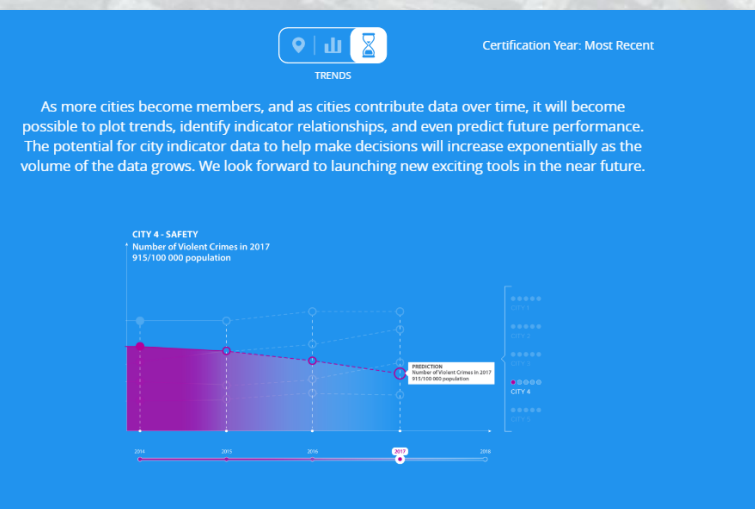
TRENDS

Certification Year: Most Recent

As more cities become members, and as cities contribute data over time, it will become possible to plot trends, identify indicator relationships, and even predict future performance. The potential for city indicator data to help make decisions will increase exponentially as the volume of the data grows. We look forward to launching new exciting tools in the near future.

CITY 4 - SAFETY
Number of Violent Crimes in 2017
915/100 000 population

PREDICTION
Number of Violent Crimes in 2017
915/100 000 population

CITY 4

2014
2015
2016
2017
2018